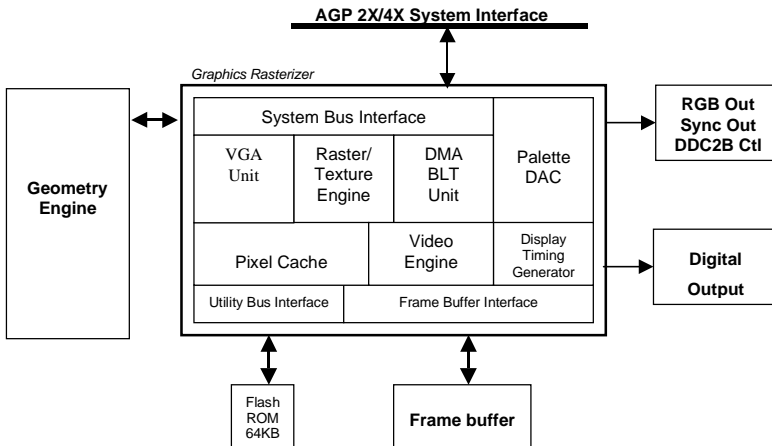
AGP 2X/4X System Interface

Graphics Rasterizer

Geometry Engine

System Bus Interface

VGA Unit

Raster/ Texture Engine

DMA BLT Unit

Palette DAC

Pixel Cache

Video Engine

Display Timing Generator

Utility Bus Interface

Frame Buffer Interface

RGB Out Sync Out DDC2B Ctl

Digital Output

Flash ROM 64KB

Frame buffer